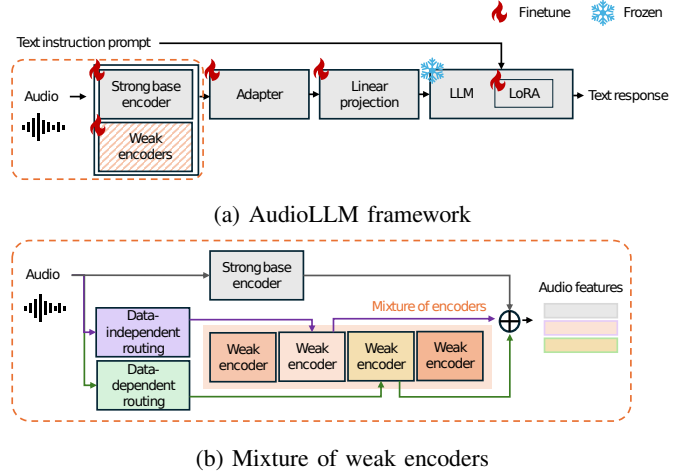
Finetune Frozen

Text instruction prompt

Audio

Strong base encoder

Weak encoders

Adapter

Linear projection

LLM

LoRA

Text response

(a) AudioLLM framework

Audio

Strong base encoder

Data-independent routing

Data-dependent routing

Mixture of encoders

Weak encoder

Weak encoder

Weak encoder

Weak encoder

Audio features

(b) Mixture of weak encoders